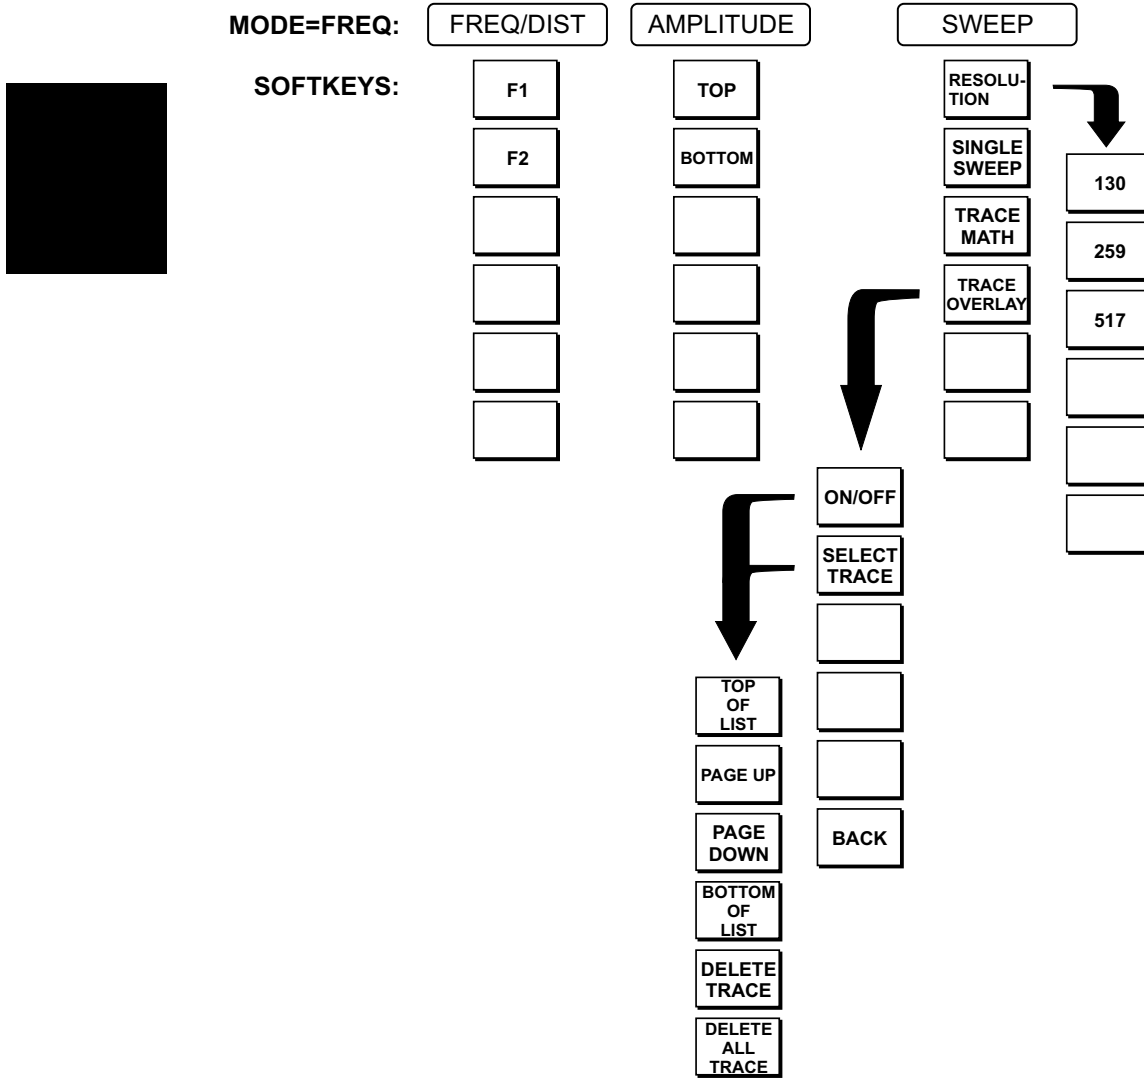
MODE=FREQ: FREQ/DIST AMPLITUDE SWEEP

SOFTKEYS:

F1

F2

TOP

BOTTOM

RESOLUTION

SINGLE SWEEP

TRACE MATH

TRACE OVERLAY

130

259

517

ON/OFF

SELECT TRACE

BACK

TOP OF LIST

PAGE UP

PAGE DOWN

BOTTOM OF LIST

DELETE TRACE

DELETE ALL TRACE